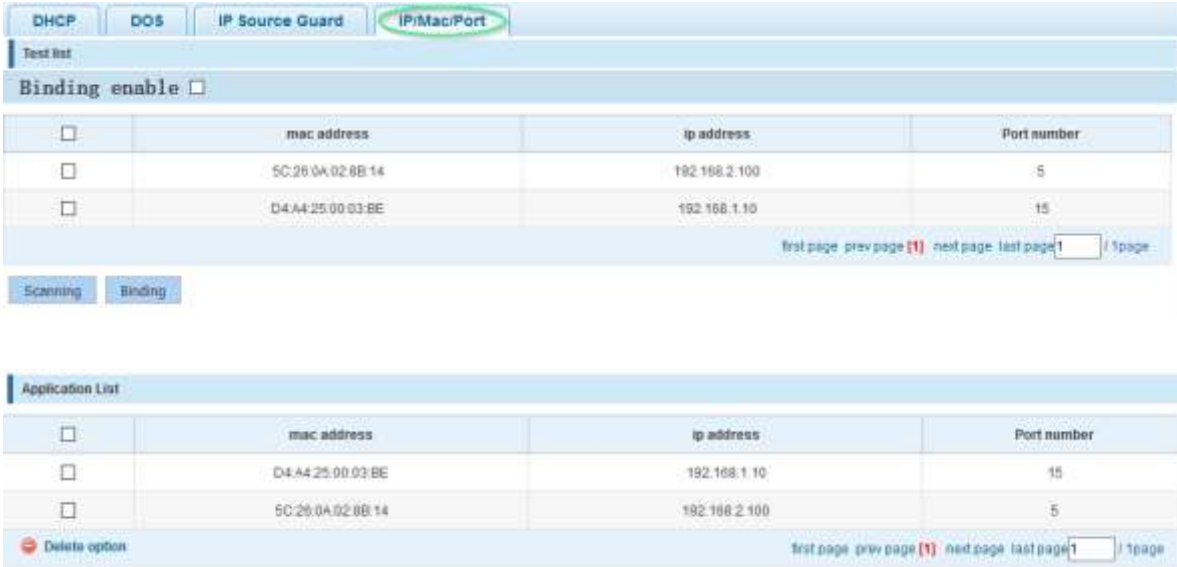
DHCP DOS IP Source Guard IP/Mac/Port

Test list

Binding enable ☐

| ☐ | mac address | ip address | Port number |
|---|---|---|---|
| ☐ | 5C:26:0A:02:8B:14 | 192.168.2.100 | 5 |
| ☐ | D4:A4:25:00:03:BE | 192.168.1.10 | 15 |

first page prev page [1] next page last page 1 / 1page

Scanning Binding

Application List

| ☐ | mac address | ip address | Port number |
|---|---|---|---|
| ☐ | D4:A4:25:00:03:BE | 192.168.1.10 | 15 |
| ☐ | 5C:26:0A:02:8B:14 | 192.168.2.100 | 5 |

Delete option

first page prev page [1] next page last page 1 / 1page